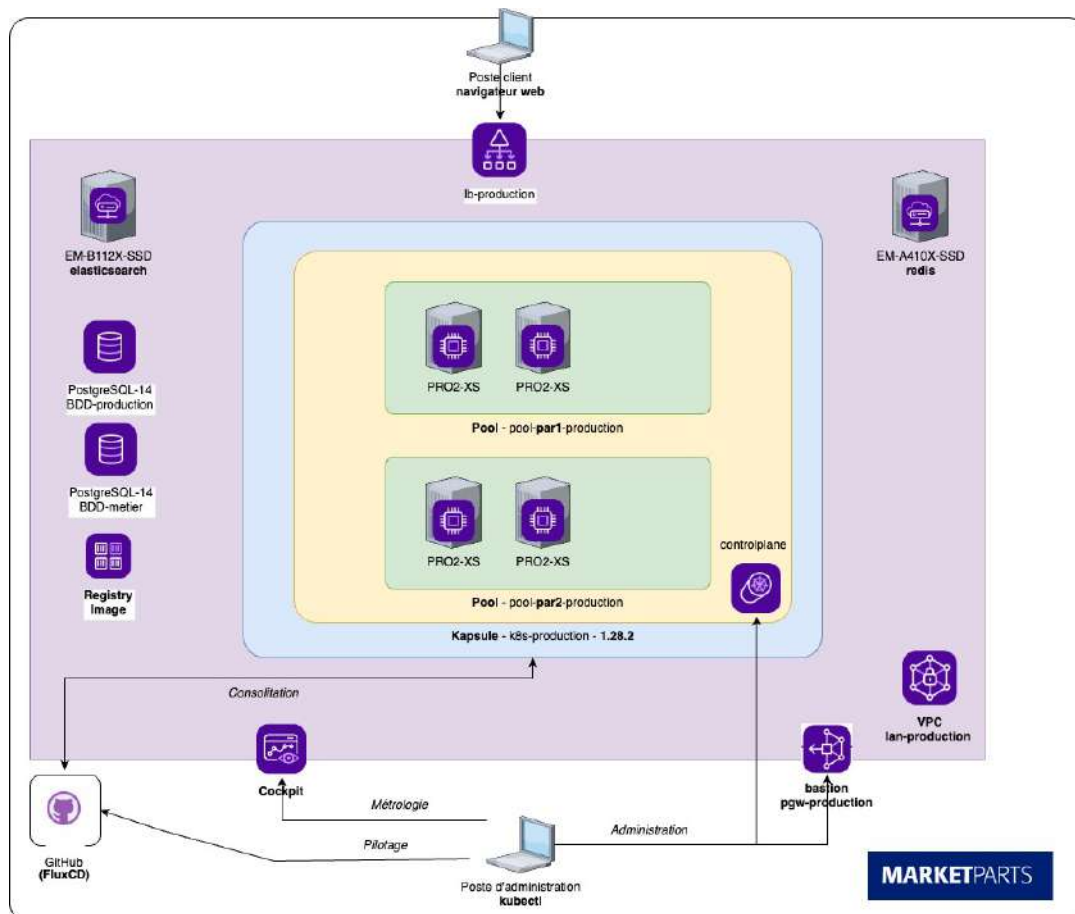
Poste client
navigateur web

lb-production

EM-B112X-SSD
elasticsearch

EM-A410X-SSD
redis

PostgreSQL-14
BDD-production

PostgreSQL-14
BDD-metier

Registry
image

PRO2-XS PRO2-XS

Pool - pool-par1-production

PRO2-XS PRO2-XS

controlplane

Pool - pool-par2-production

Kapsule - k8s-production - 1.28.2

Consultation

VPC
lan-production

Cockpit

bastion
pgw-production

Métrologie

Administration

Pilotage

GitHub
(FluxCD)

Poste d'administration
kubectl

MARKETPARTS